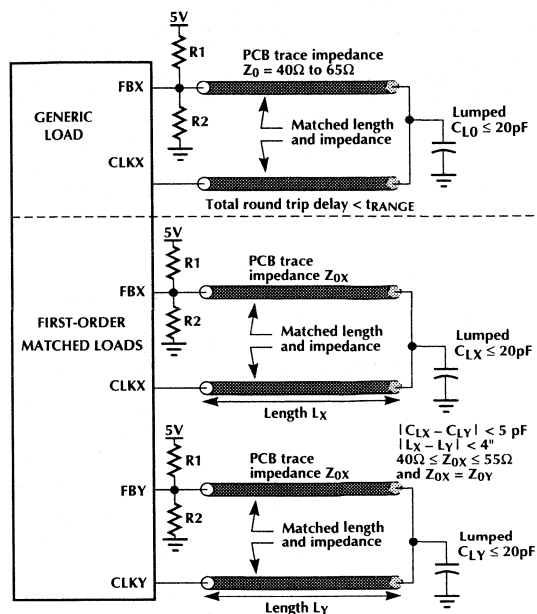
5V

R1

FBX

R2

CLKX

GENERIC LOAD

PCB trace impedance $Z_0 = 40\Omega$ to $65\Omega$

Matched length and impedance

Lumped $C_{L0} \leq 20pF$

Total round trip delay < $t_{RANGE}$

5V

R1

FBX

R2

CLKX

FIRST-ORDER MATCHED LOADS

PCB trace impedance $Z_{0X}$

Matched length and impedance

Lumped $C_{LX} \leq 20pF$

Length $L_X$

$|C_{LX} - C_{LY}| < 5$ pF
$|L_X - L_Y| < 4"$
$40\Omega \leq Z_{0X} \leq 55\Omega$
and $Z_{0X} = Z_{0Y}$

5V

R1

FBY

R2

CLKY

PCB trace impedance $Z_{0X}$

Matched length and impedance

Lumped $C_{LY} \leq 20pF$

Length $L_Y$